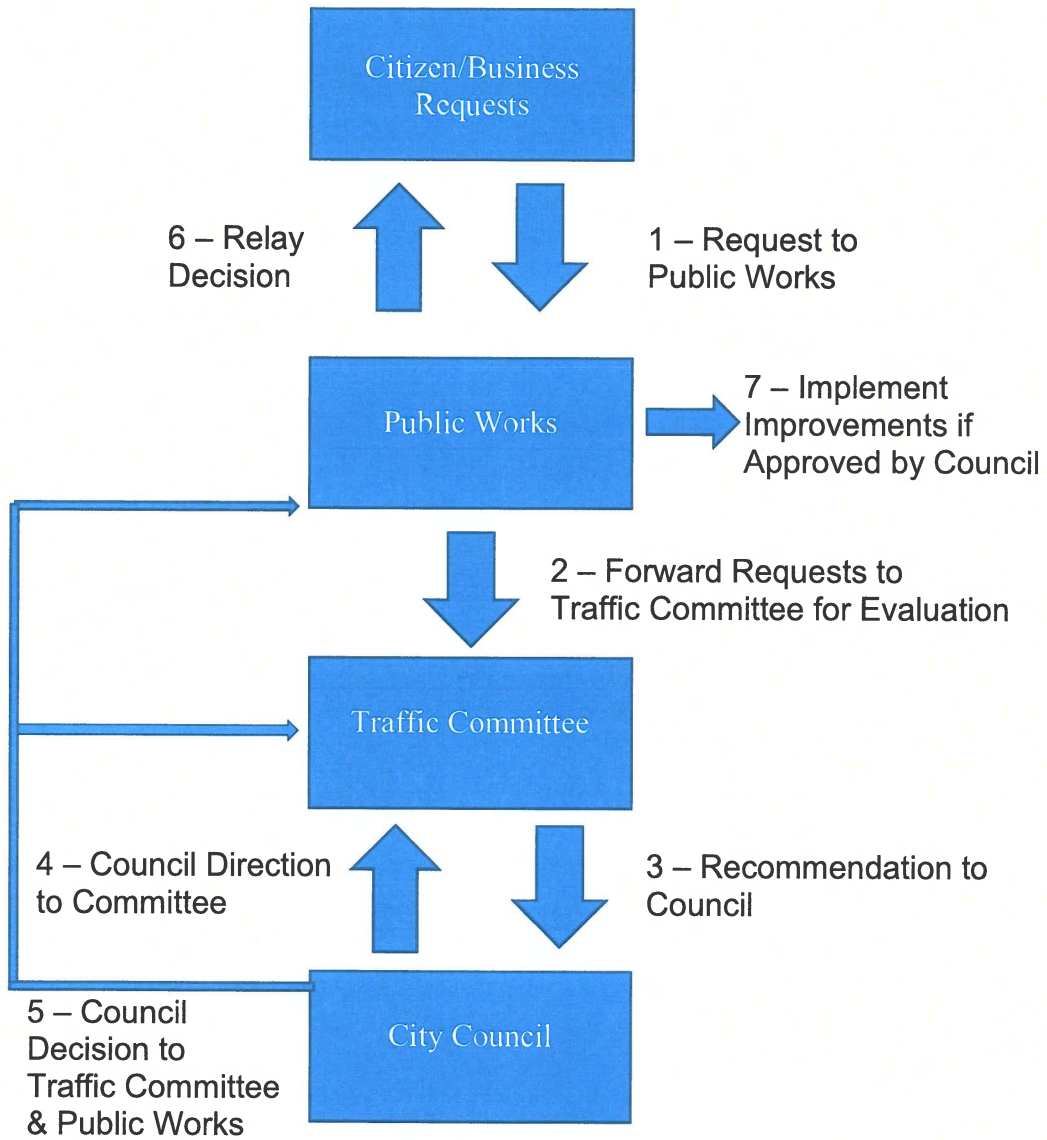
Citizen/Business Requests

6 – Relay Decision

1 – Request to Public Works

Public Works

7 – Implement Improvements if Approved by Council

2 – Forward Requests to Traffic Committee for Evaluation

Traffic Committee

4 – Council Direction to Committee

3 – Recommendation to Council

5 – Council Decision to Traffic Committee & Public Works

City Council